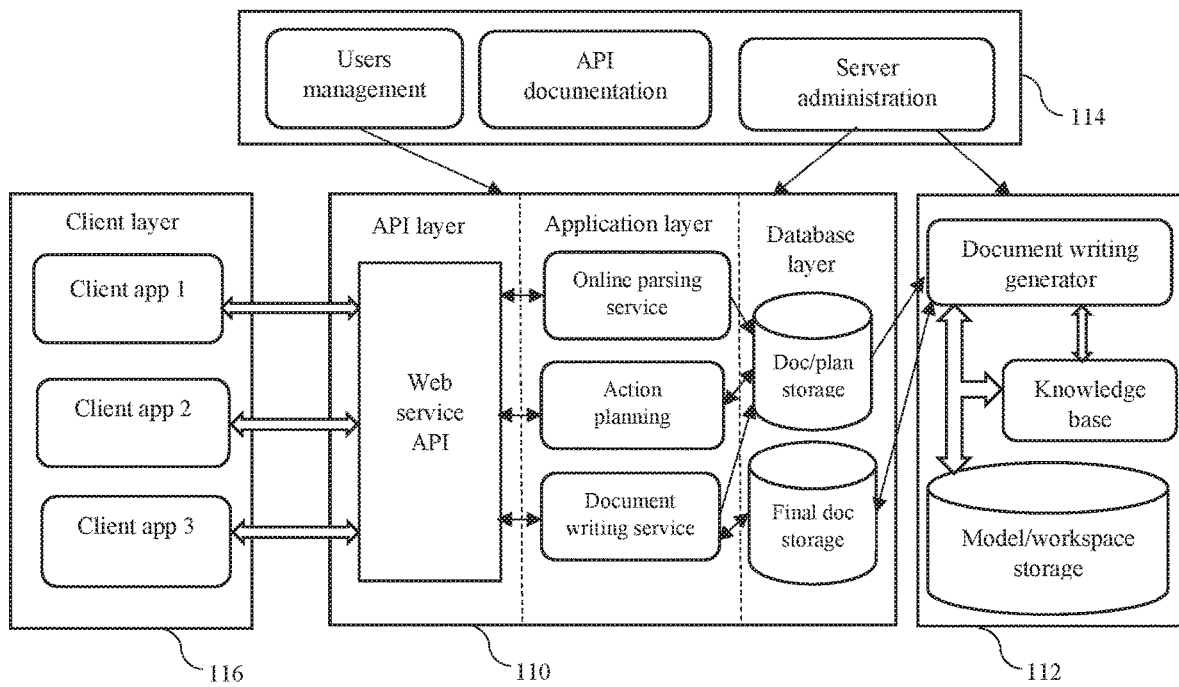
Users management

API documentation

Server administration

114

Client layer

Client app 1

Client app 2

Client app 3

API layer

Web service API

Application layer

Online parsing service

Action planning

Document writing service

Database layer

Doc/plan storage

Final doc storage

Document writing generator

Knowledge base

Model/workspace storage

116

110

112